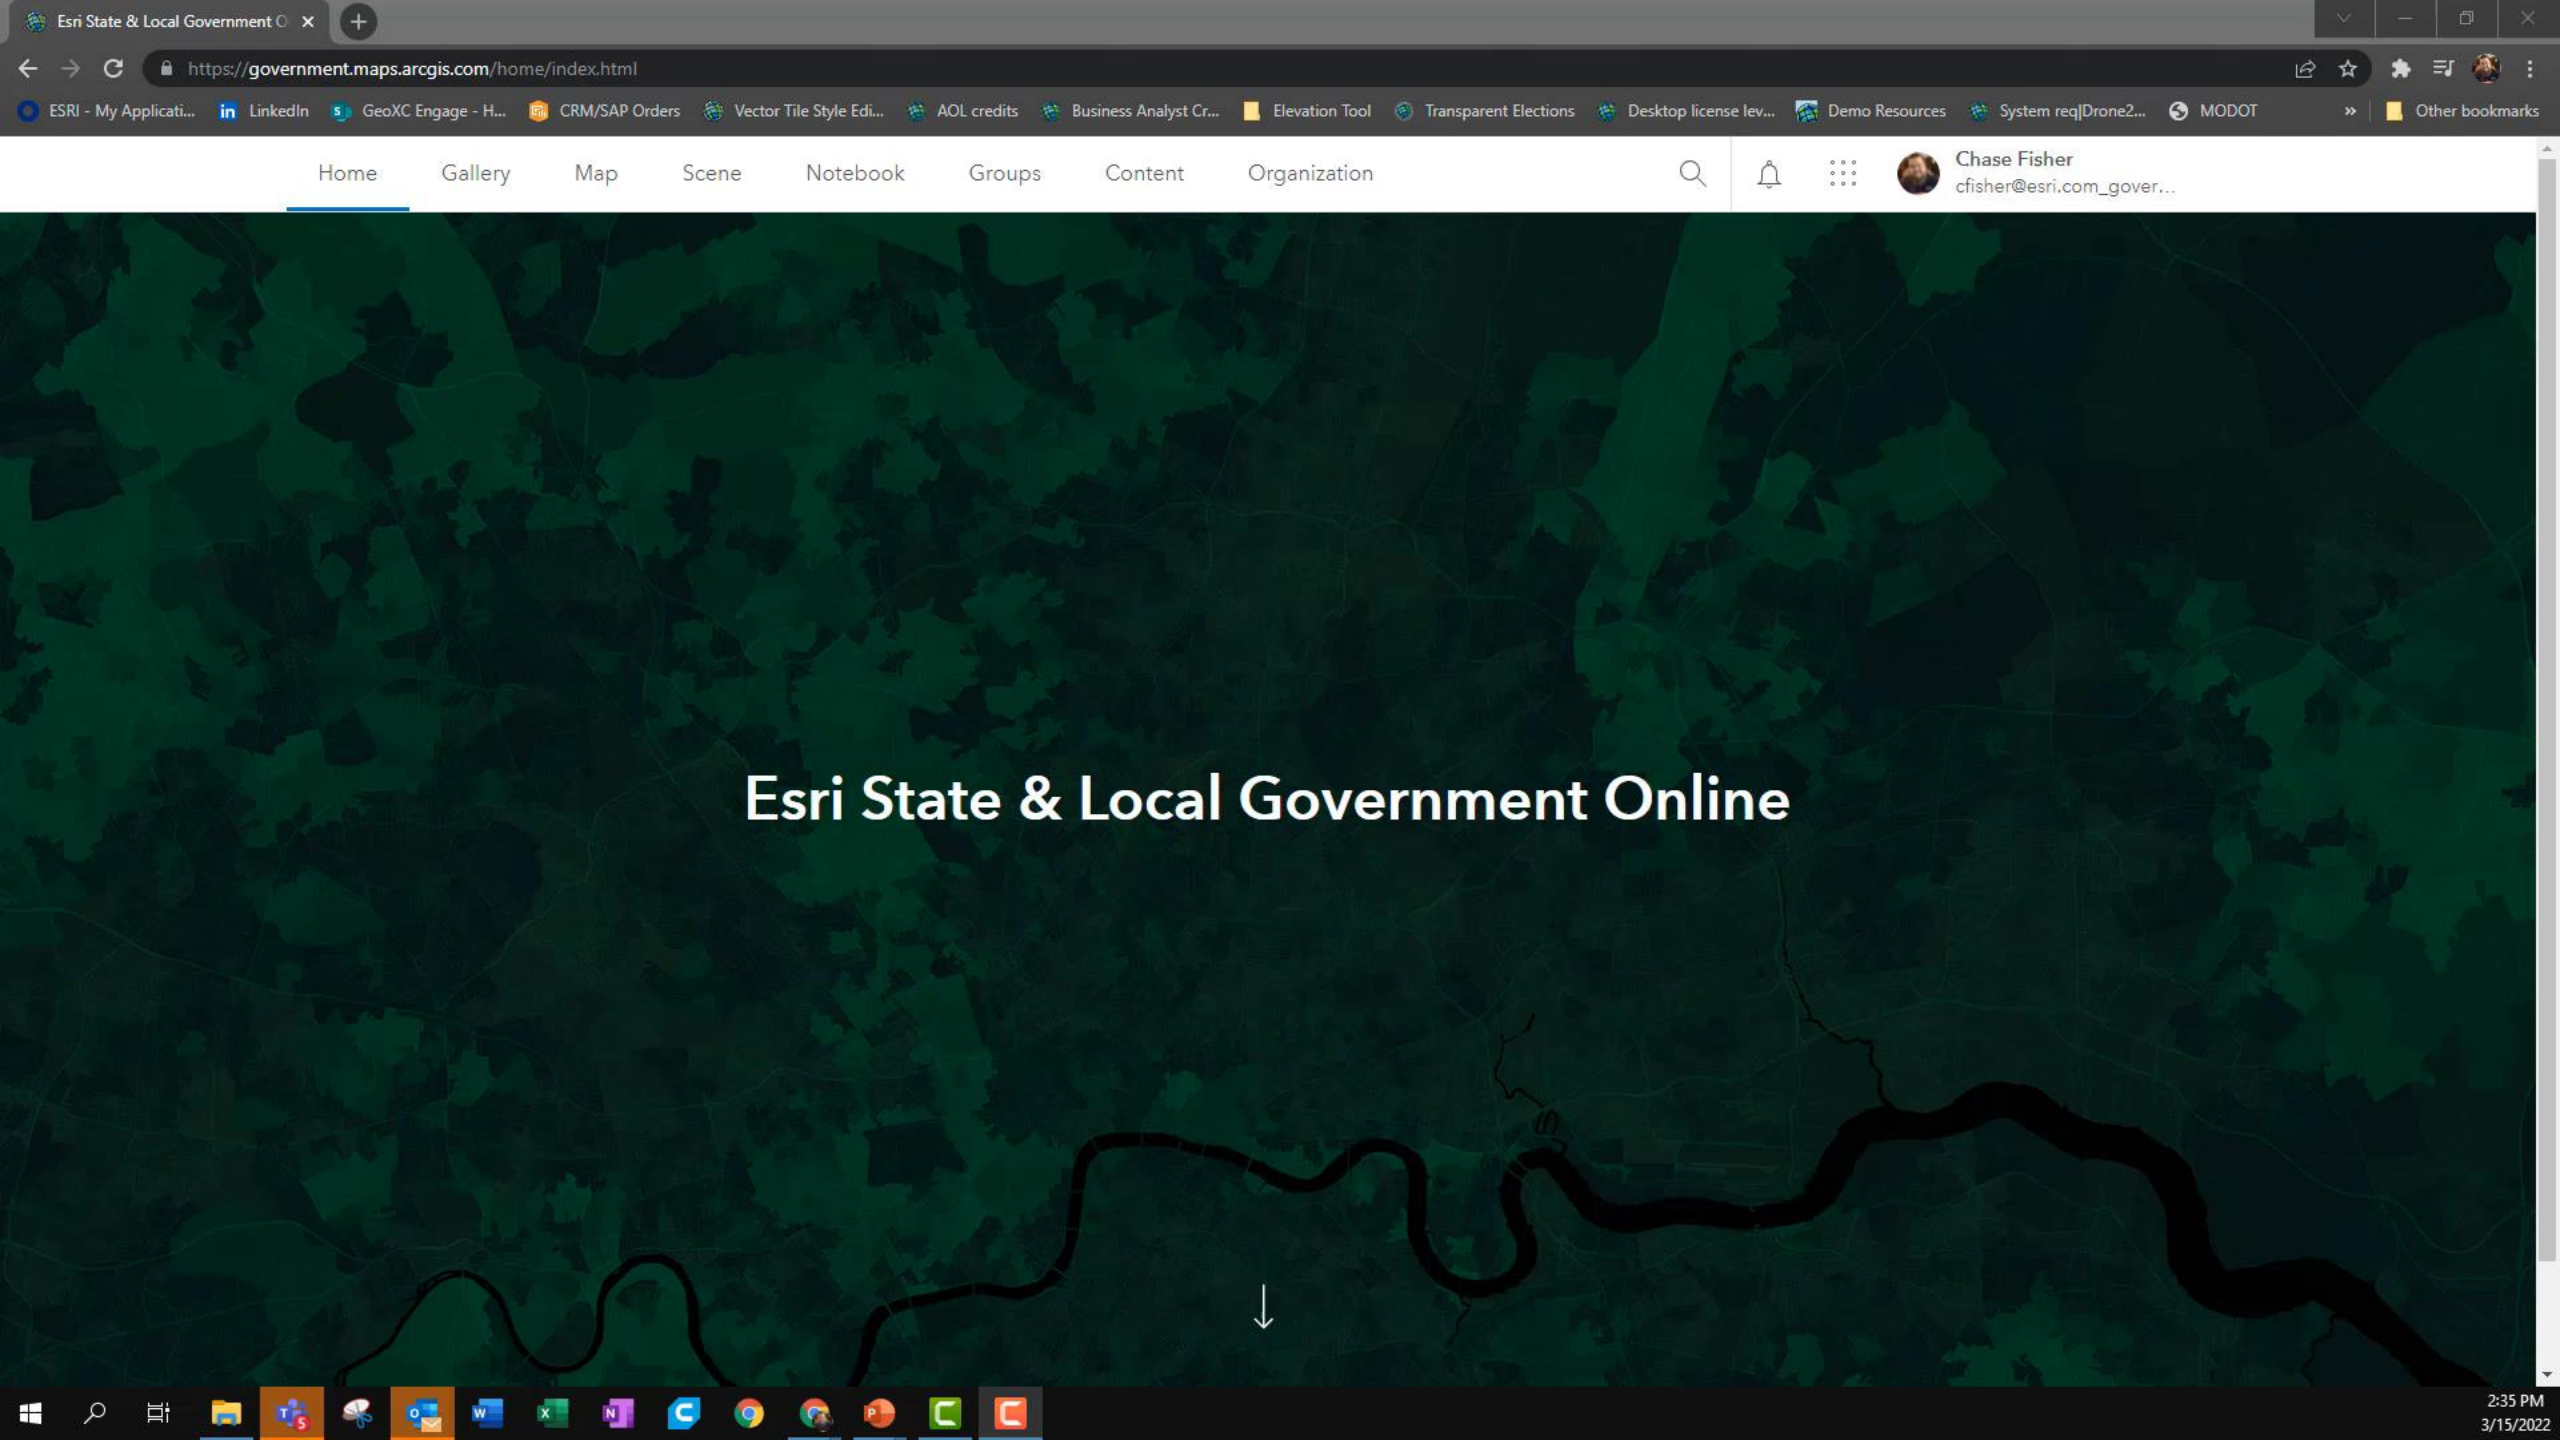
Esri State & Local Government O ×

https://government.maps.arcgis.com/home/index.html

ESRI - My Applicati... LinkedIn GeoXC Engage - H... CRM/SAP Orders Vector Tile Style Edi... AOL credits Business Analyst Cr... Elevation Tool Transparent Elections Desktop license lev... Demo Resources System req|Drone2... MODOT » Other bookmarks

Home Gallery Map Scene Notebook Groups Content Organization

Chase Fisher
cfisher@esri.com_gover...

Esri State & Local Government Online

2:35 PM
3/15/2022